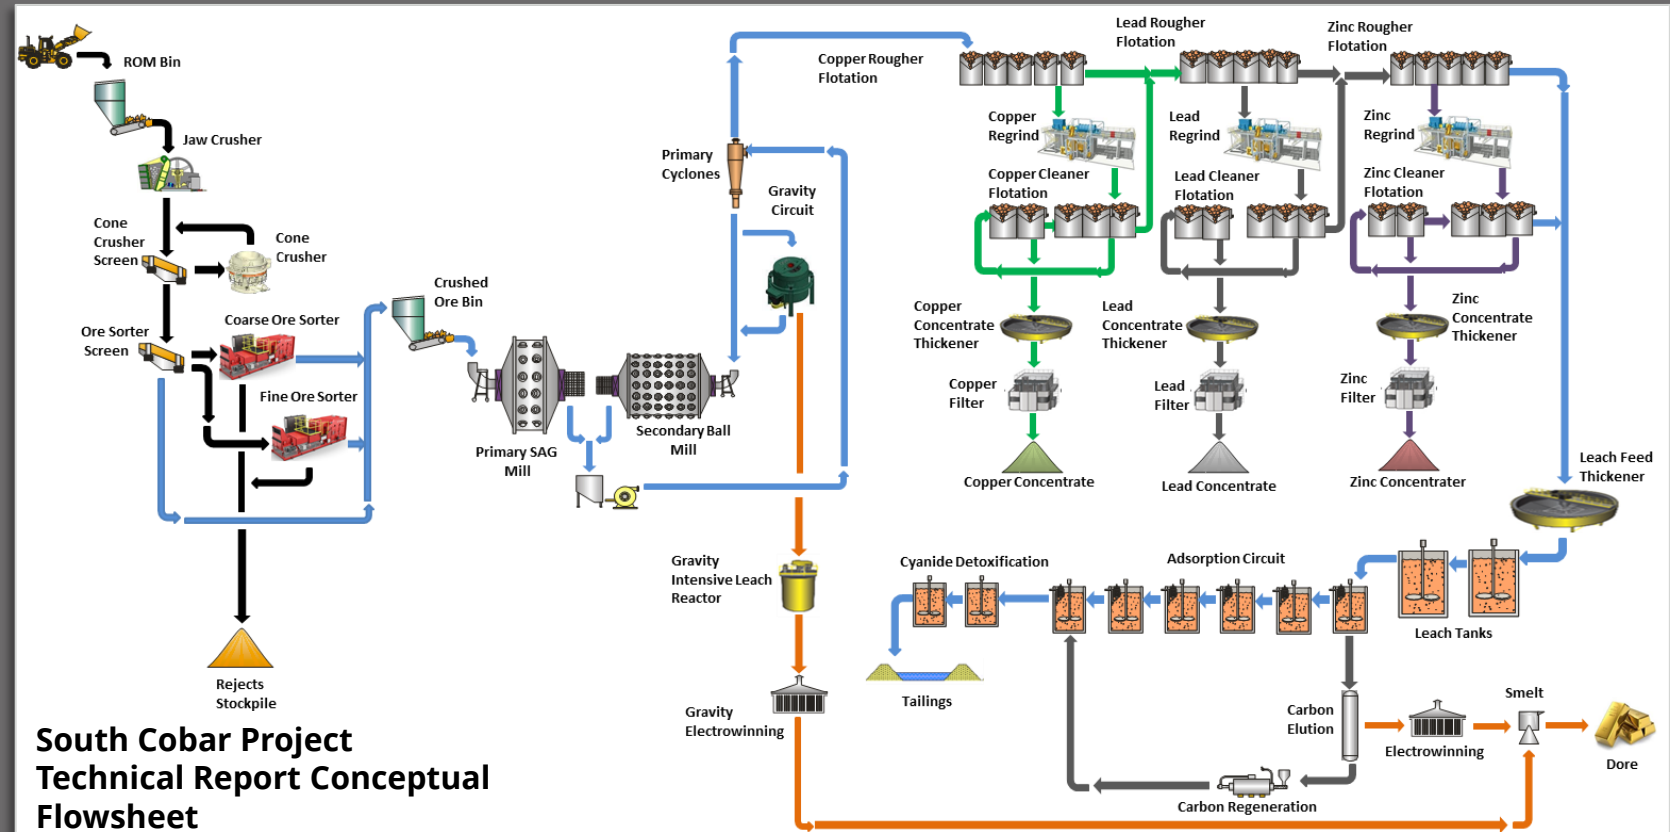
ROM Bin

Jaw Crusher

Cone Crusher Screen

Cone Crusher

Ore Sorter Screen

Coarse Ore Sorter

Fine Ore Sorter

Crushed Ore Bin

Primary SAG Mill

Secondary Ball Mill

Primary Cyclones

Gravity Circuit

Copper Rougher Flotation

Lead Rougher Flotation

Zinc Rougher Flotation

Copper Regrind

Lead Regrind

Zinc Regrind

Copper Cleaner Flotation

Lead Cleaner Flotation

Zinc Cleaner Flotation

Copper Concentrate Thickener

Lead Concentrate Thickener

Zinc Concentrate Thickener

Copper Filter

Lead Filter

Zinc Filter

Copper Concentrate

Lead Concentrate

Zinc Concentrater

Leach Feed Thickener

Rejects Stockpile

Gravity Intensive Leach Reactor

Cyanide Detoxification

Adsorption Circuit

Leach Tanks

Tailings

Gravity Electrowinning

Carbon Elution

Electrowinning

Smelt

Dore

Carbon Regeneration

South Cobar Project Technical Report Conceptual Flowsheet